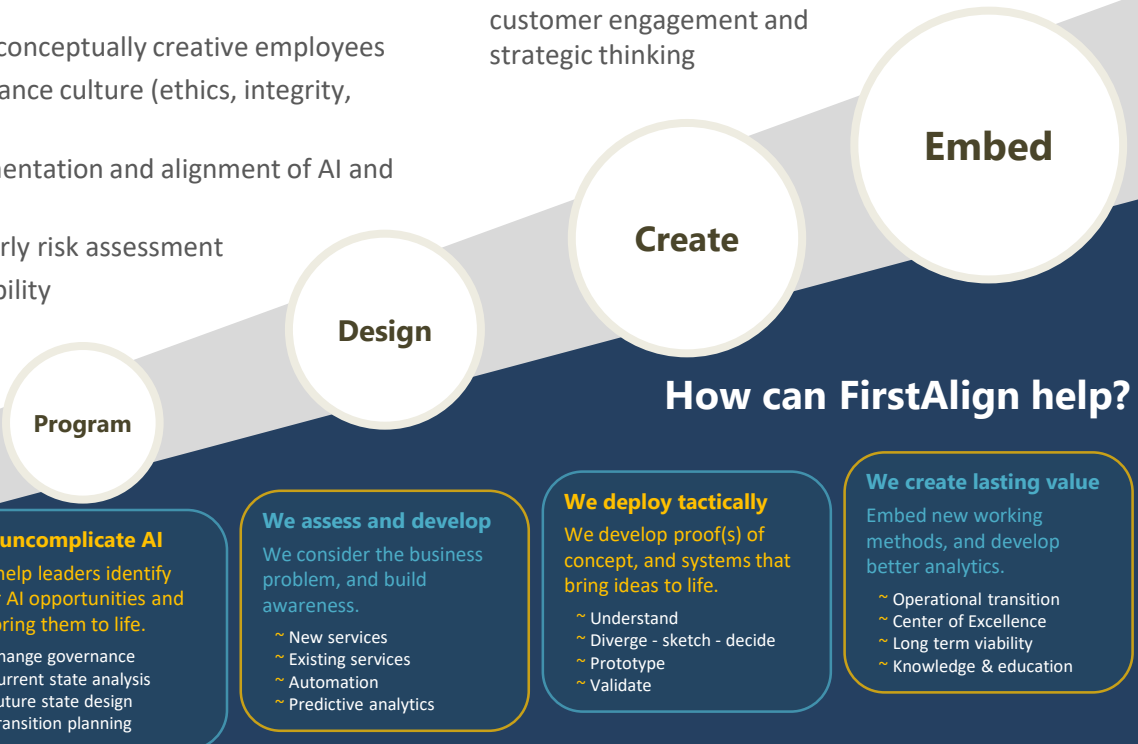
conceptually creative employees
ance culture (ethics, integrity,

nentation and alignment of AI and

rly risk assessment
bility

customer engagement and strategic thinking

Embed

Create

Design

Program

How can FirstAlign help?

uncomplicate AI
help leaders identify
AI opportunities and
bring them to life.
hange governance
urrent state analysis
uture state design
ransition planning

We assess and develop
We consider the business problem, and build awareness.
~ New services
~ Existing services
~ Automation
~ Predictive analytics

We deploy tactically
We develop proof(s) of concept, and systems that bring ideas to life.
~ Understand
~ Diverge - sketch - decide
~ Prototype
~ Validate

We create lasting value
Embed new working methods, and develop better analytics.
~ Operational transition
~ Center of Excellence
~ Long term viability
~ Knowledge & education